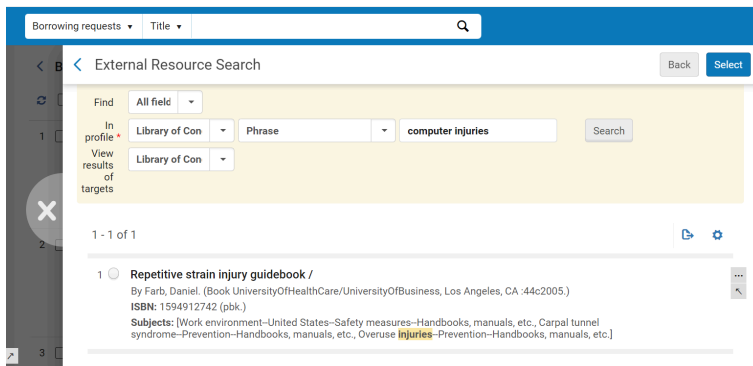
Borrowing requests ▾ Title ▾

External Resource Search

Back Select

Find All field

In profile * Library of Con Phrase computer injuries Search

View results of targets Library of Con

1 - 1 of 1

1 Repetitive strain injury guidebook /

By Farb, Daniel. (Book UniversityOfHealthCare/UniversityOfBusiness, Los Angeles, CA :44c2005.)

ISBN: 1594912742 (pbk.)

Subjects: [Work environment--United States--Safety measures--Handbooks, manuals, etc., Carpal tunnel syndrome--Prevention--Handbooks, manuals, etc., Overuse injuries--Prevention--Handbooks, manuals, etc.]

1

2

3